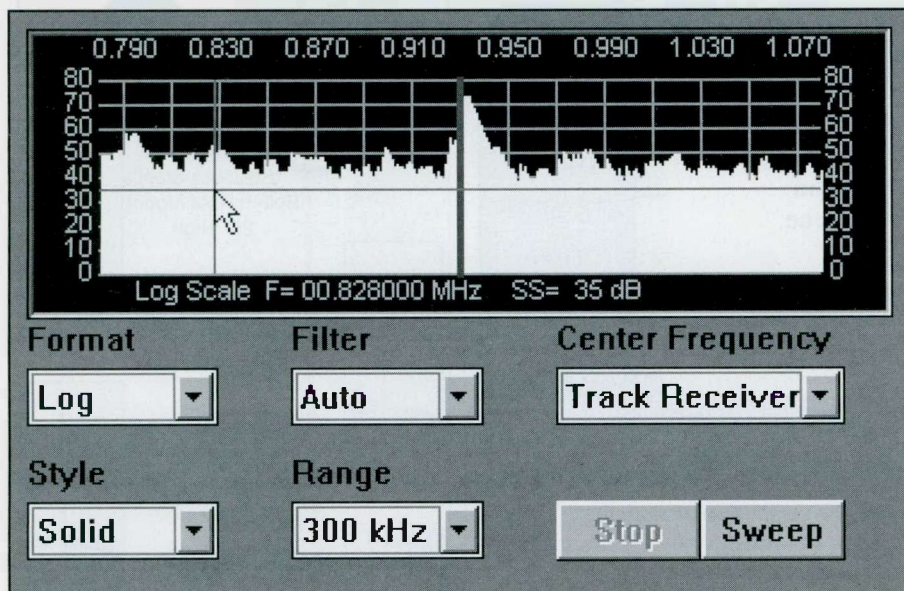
0.790 0.830 0.870 0.910 0.950 0.990 1.030 1.070

80 70 60 50 40 30 20 10 0

80 70 60 50 40 30 20 10 0

Log Scale F= 00.828000 MHz SS= 35 dB

Format

Log

Filter

Auto

Center Frequency

Track Receiver

Style

Solid

Range

300 kHz

Stop

Sweep